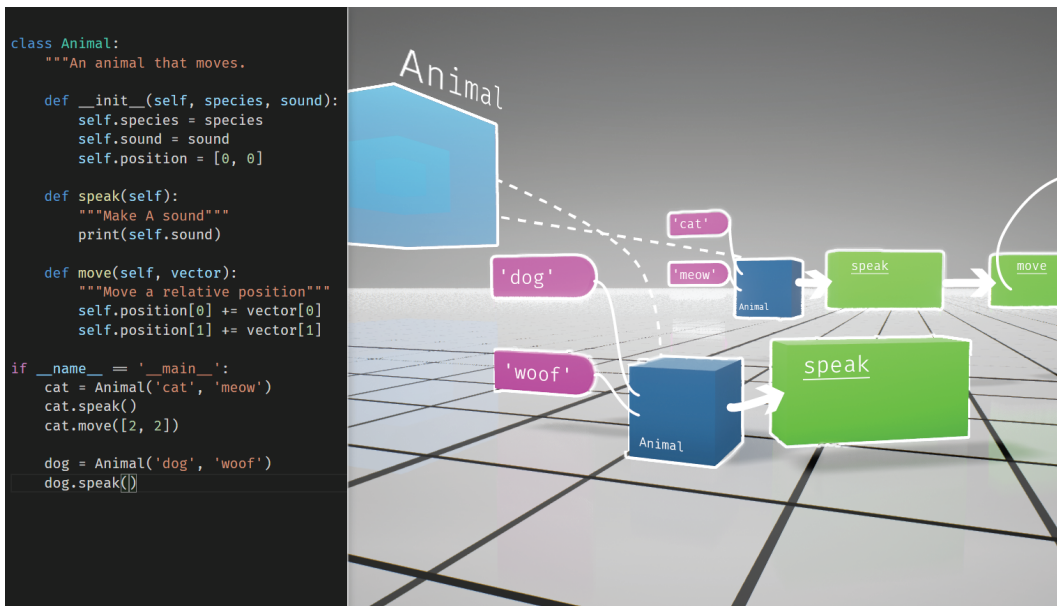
class Animal:
    """An animal that moves.

    def __init__(self, species, sound):
        self.species = species
        self.sound = sound
        self.position = [0, 0]

    def speak(self):
        """Make A sound"""
        print(self.sound)

    def move(self, vector):
        """Move a relative position"""
        self.position[0] += vector[0]
        self.position[1] += vector[1]

if __name__ == '__main__':
    cat = Animal('cat', 'meow')
    cat.speak()
    cat.move([2, 2])

    dog = Animal('dog', 'woof')
    dog.speak()

Animal

'cat'

'meow'

Animal

speak

move

'dog'

'woof'

Animal

speak